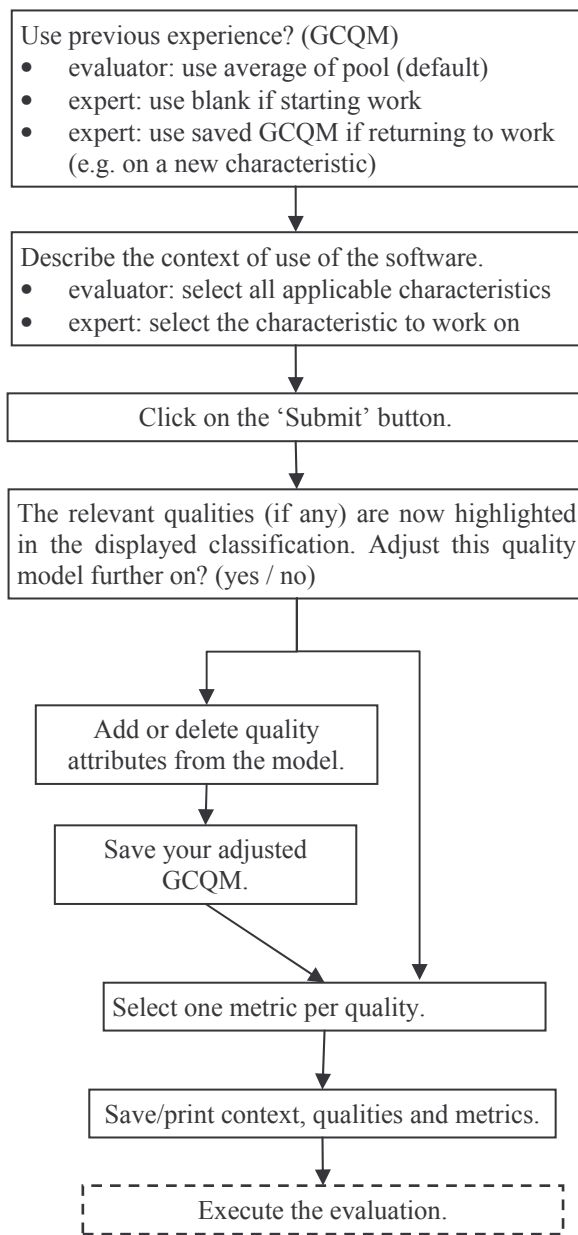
Use previous experience? (GCQM)
- evaluator: use average of pool (default)
- expert: use blank if starting work
- expert: use saved GCQM if returning to work (e.g. on a new characteristic)

Describe the context of use of the software.
- evaluator: select all applicable characteristics
- expert: select the characteristic to work on

Click on the 'Submit' button.

The relevant qualities (if any) are now highlighted in the displayed classification. Adjust this quality model further on? (yes / no)

Add or delete quality attributes from the model.

Save your adjusted GCQM.

Select one metric per quality.

Save/print context, qualities and metrics.

Execute the evaluation.